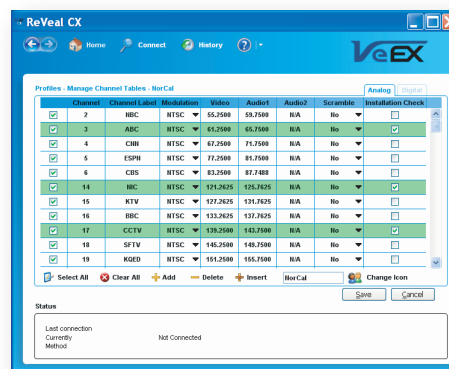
ReVeal CX

Home Connect History ?

VeEX

Profiles - Manage Channel Tables - NorCal

Analog Digital

| | Channel | Channel Label | Modulation | Video | Audio1 | Audio2 | Scramble | Installation Check |
|---|---|---|---|---|---|---|---|---|
| ☑ | 2 | NBC | NTSC | 55.2500 | 59.7500 | N/A | No | ☐ |
| ☑ | 3 | ABC | NTSC | 61.2500 | 65.7500 | N/A | No | ☑ |
| ☑ | 4 | CNN | NTSC | 67.2500 | 71.7500 | N/A | No | ☐ |
| ☑ | 5 | ESPN | NTSC | 77.2500 | 81.7500 | N/A | No | ☐ |
| ☑ | 6 | CBS | NTSC | 83.2500 | 87.7488 | N/A | No | ☐ |
| ☑ | 14 | NIC | NTSC | 121.2625 | 125.7625 | N/A | No | ☑ |
| ☑ | 15 | KTV | NTSC | 127.2625 | 131.7625 | N/A | No | ☐ |
| ☑ | 16 | BBC | NTSC | 133.2625 | 137.7625 | N/A | No | ☐ |
| ☑ | 17 | CCTV | NTSC | 139.2500 | 143.7500 | N/A | No | ☑ |
| ☑ | 18 | SFTV | NTSC | 145.2500 | 149.7500 | N/A | No | ☐ |
| ☑ | 19 | KQED | NTSC | 151.2500 | 155.7500 | N/A | No | ☐ |

Select All Clear All Add Delete Insert NorCal Change Icon

Save Cancel

Status

Last connection
Currently Not Connected
Method